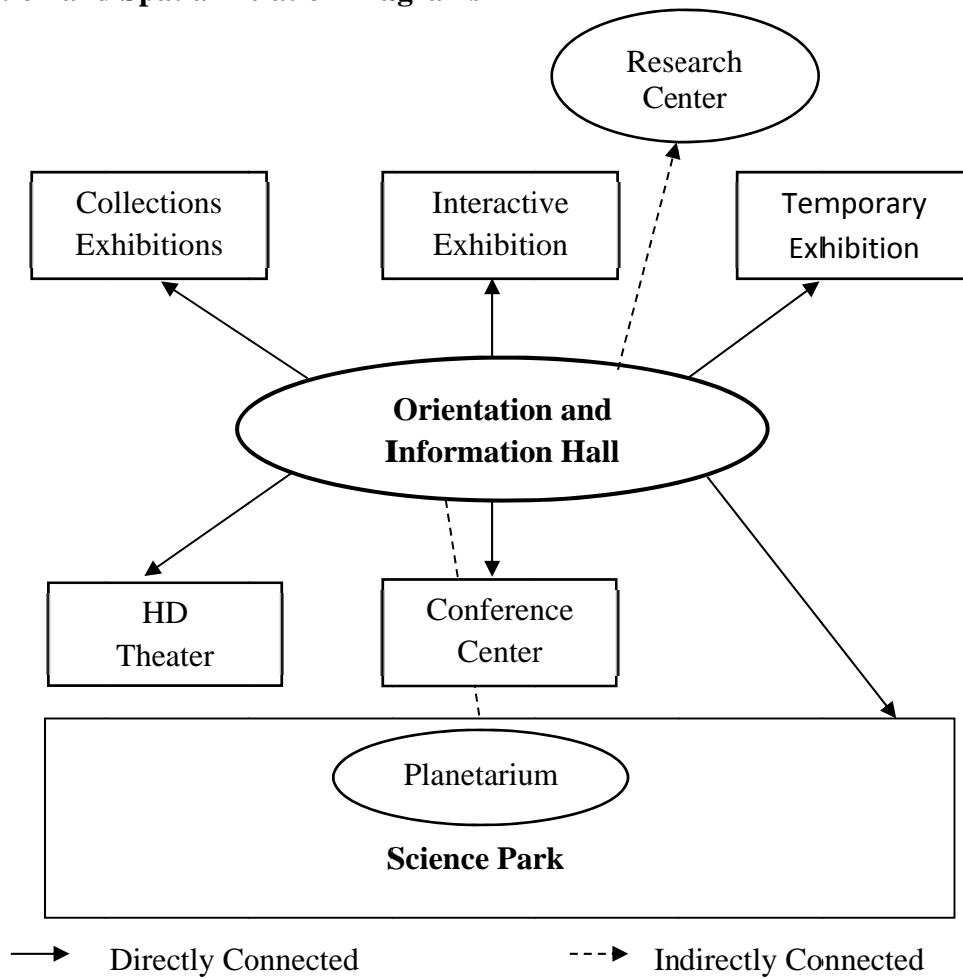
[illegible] and Spatial Relation Diagrams

Research Center

Collections Exhibitions

Interactive Exhibition

Temporary Exhibition

Orientation and Information Hall

HD Theater

Conference Center

Planetarium

Science Park

Directly Connected

Indirectly Connected